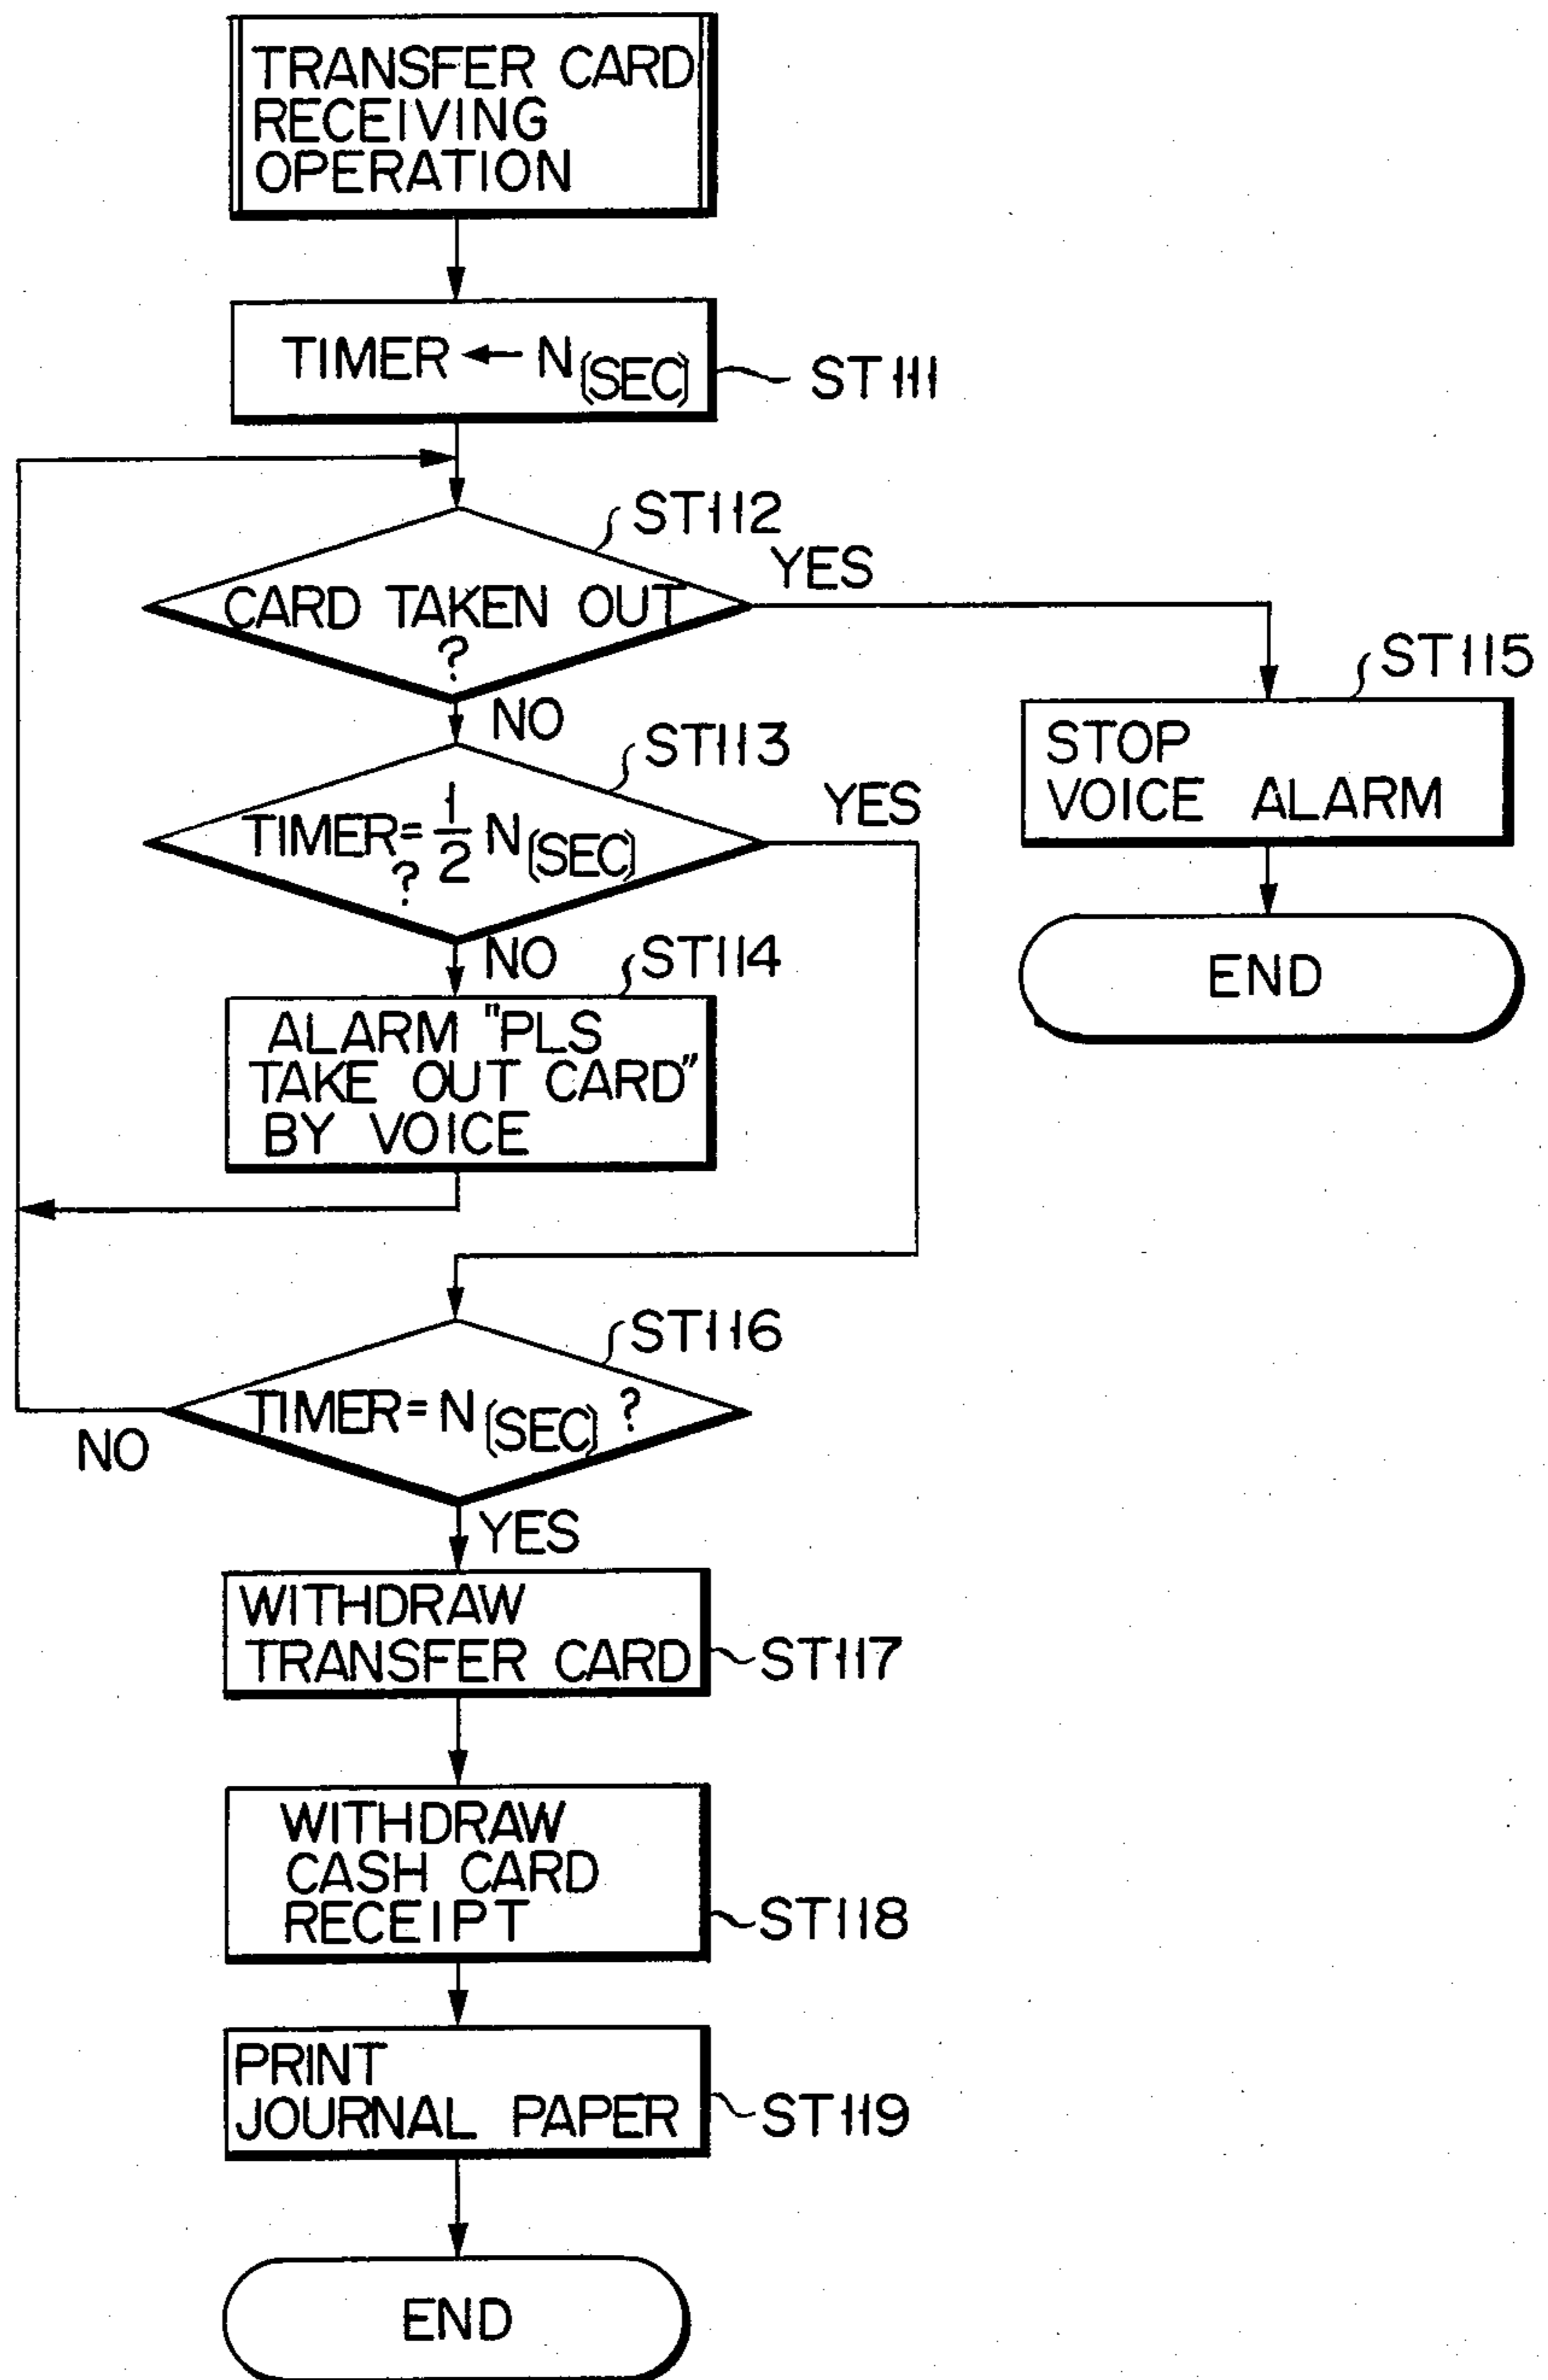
TRANSFER CARD RECEIVING OPERATION

TIMER ← N(SEC)

ST111

ST112

CARD TAKEN OUT ?

YES

NO

ST113

TIMER= $\frac{1}{2}$ N(SEC) ?

YES

NO

ST114

ALARM "PLS TAKE OUT CARD" BY VOICE

ST115

STOP VOICE ALARM

END

ST116

TIMER= N(SEC) ?

NO

YES

WITHDRAW TRANSFER CARD

ST117

WITHDRAW CASH CARD RECEIPT

ST118

PRINT JOURNAL PAPER

ST119

END